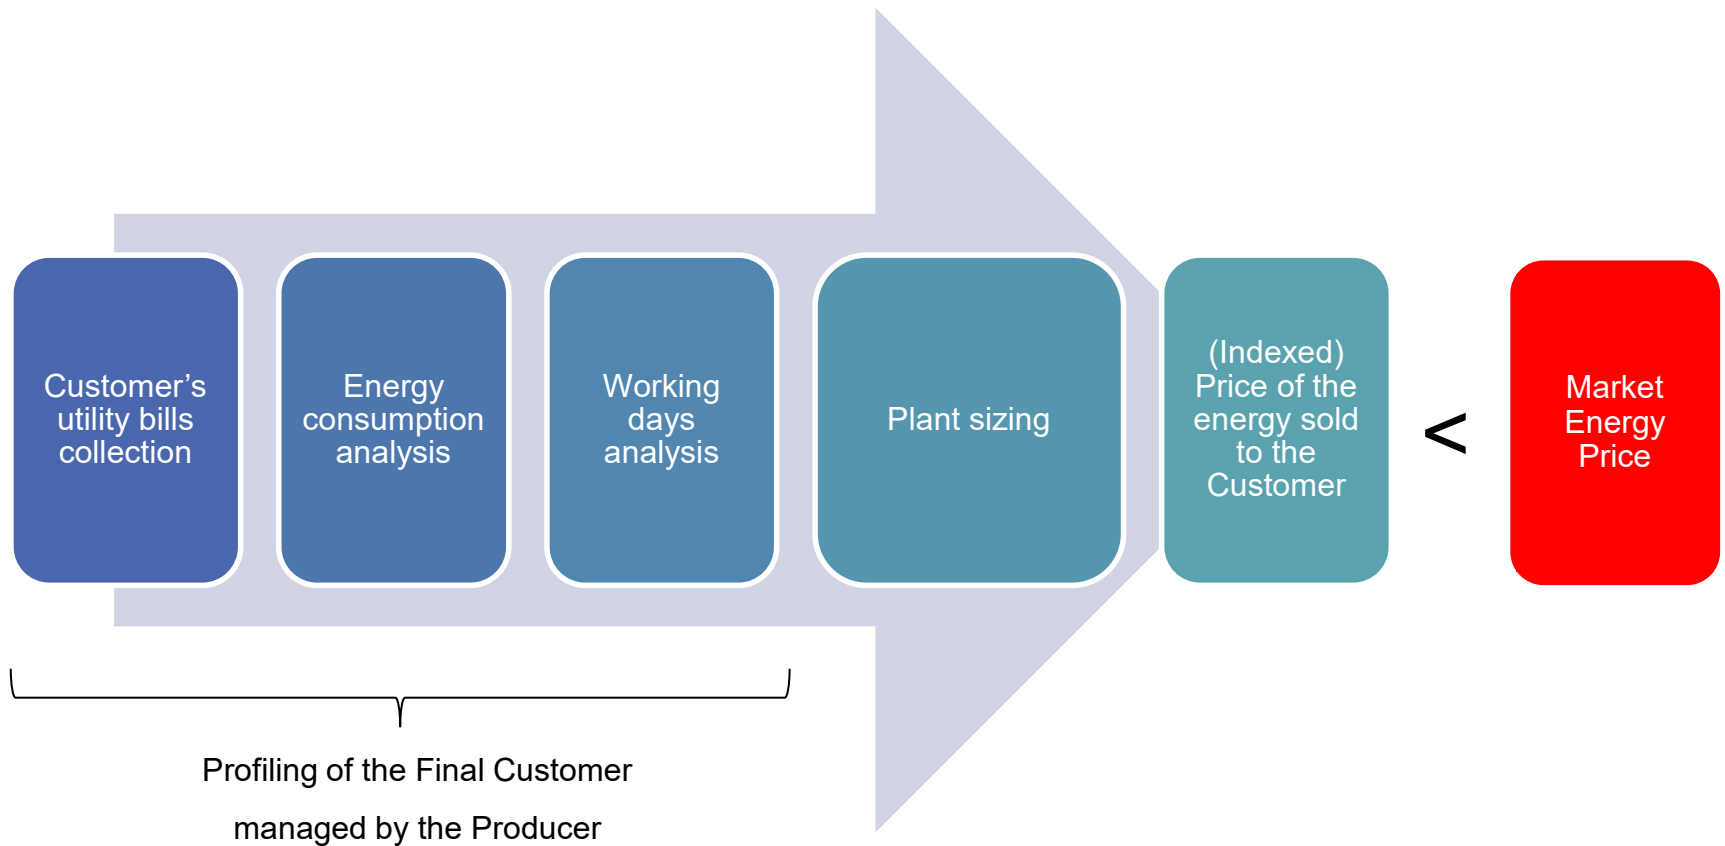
Customer’s utility bills collection

Energy consumption analysis

Working days analysis

Plant sizing

(Indexed) Price of the energy sold to the Customer

<

Market Energy Price

Profiling of the Final Customer

managed by the Producer